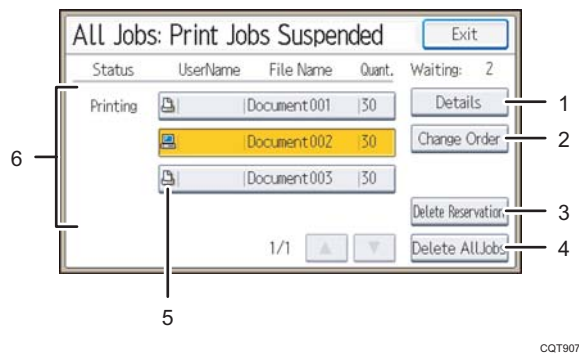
All Jobs: Print Jobs Suspended

Exit

Status UserName File Name Quant. Waiting: 2

Printing

| Document001 | 30

| Document002 | 30

| Document003 | 30

Details

Change Order

Delete Reservation

Delete All Jobs

1/1

1
2
3
4
5
6

CQT907